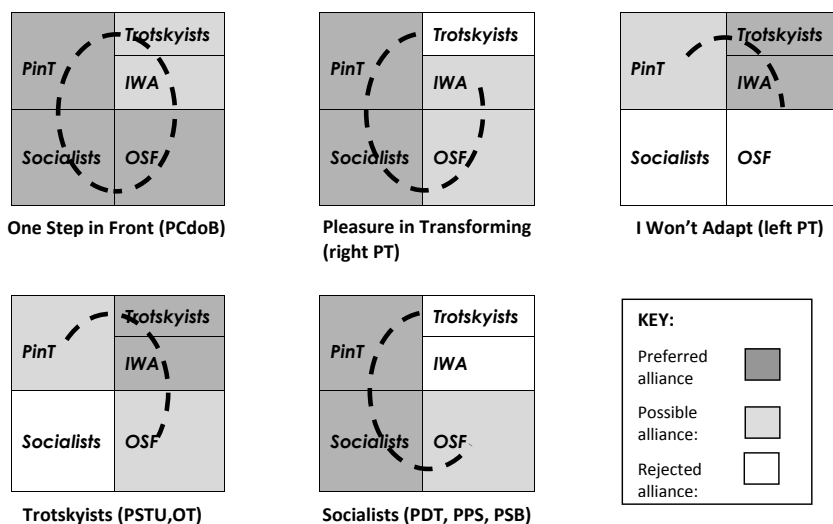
| PinT | Trotskyists |
|---|---|
| | IWA |
| Socialists | OSF |

One Step in Front (PCdoB)

| PinT | Trotskyists |
|---|---|
| | IWA |
| Socialists | OSF |

Pleasure in Transforming (right PT)

| PinT | Trotskyists |
|---|---|
| | IWA |
| Socialists | OSF |

I Won't Adapt (left PT)

| PinT | Trotskyists |
|---|---|
| | IWA |
| Socialists | OSF |

Trotskyists (PSTU,OT)

| PinT | Trotskyists |
|---|---|
| | IWA |
| Socialists | OSF |

Socialists (PDT, PPS, PSB)

KEY:
Preferred alliance
Possible alliance:
Rejected alliance: